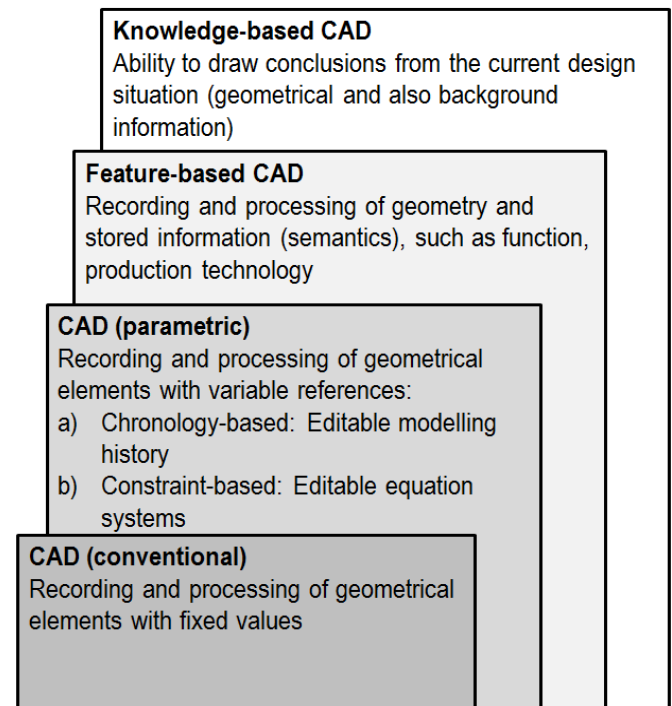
Knowledge-based CAD
Ability to draw conclusions from the current design situation (geometrical and also background information)

Feature-based CAD
Recording and processing of geometry and stored information (semantics), such as function, production technology

CAD (parametric)
Recording and processing of geometrical elements with variable references:
a) Chronology-based: Editable modelling history
b) Constraint-based: Editable equation systems

CAD (conventional)
Recording and processing of geometrical elements with fixed values